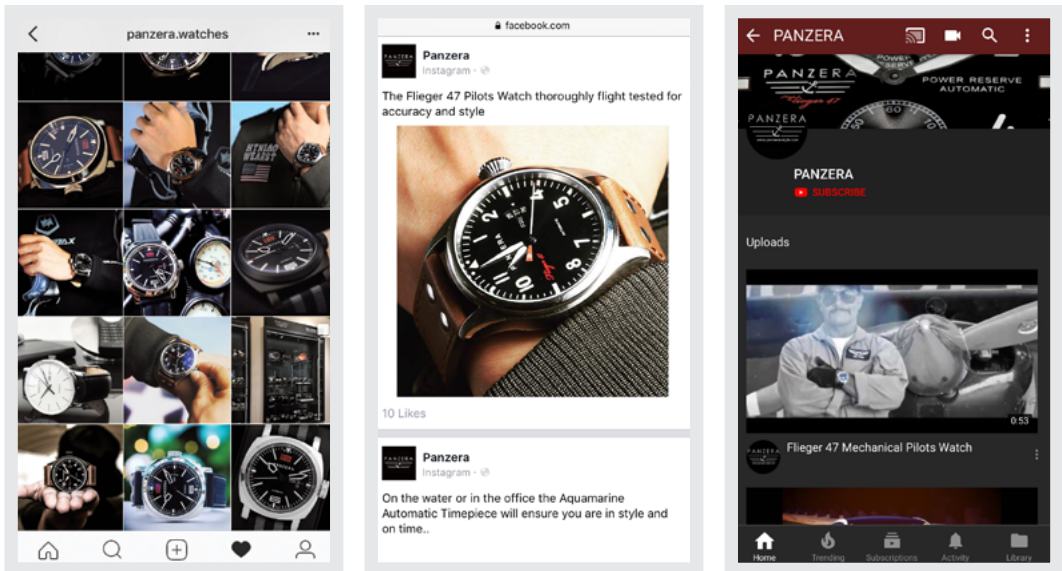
panzera.watches

facebook.com

Panzera
Instagram ·

The Flieger 47 Pilots Watch thoroughly flight tested for accuracy and style

10 Likes

Panzera
Instagram ·

On the water or in the office the Aquamarine Automatic Timepiece will ensure you are in style and on time..

PANZERA

PANZERA
POWER RESERVE
AUTOMATIC

PANZERA
SUBSCRIBE

Uploads

0:53

Flieger 47 Mechanical Pilots Watch

Home
Trending
Subscriptions
Activity
Library